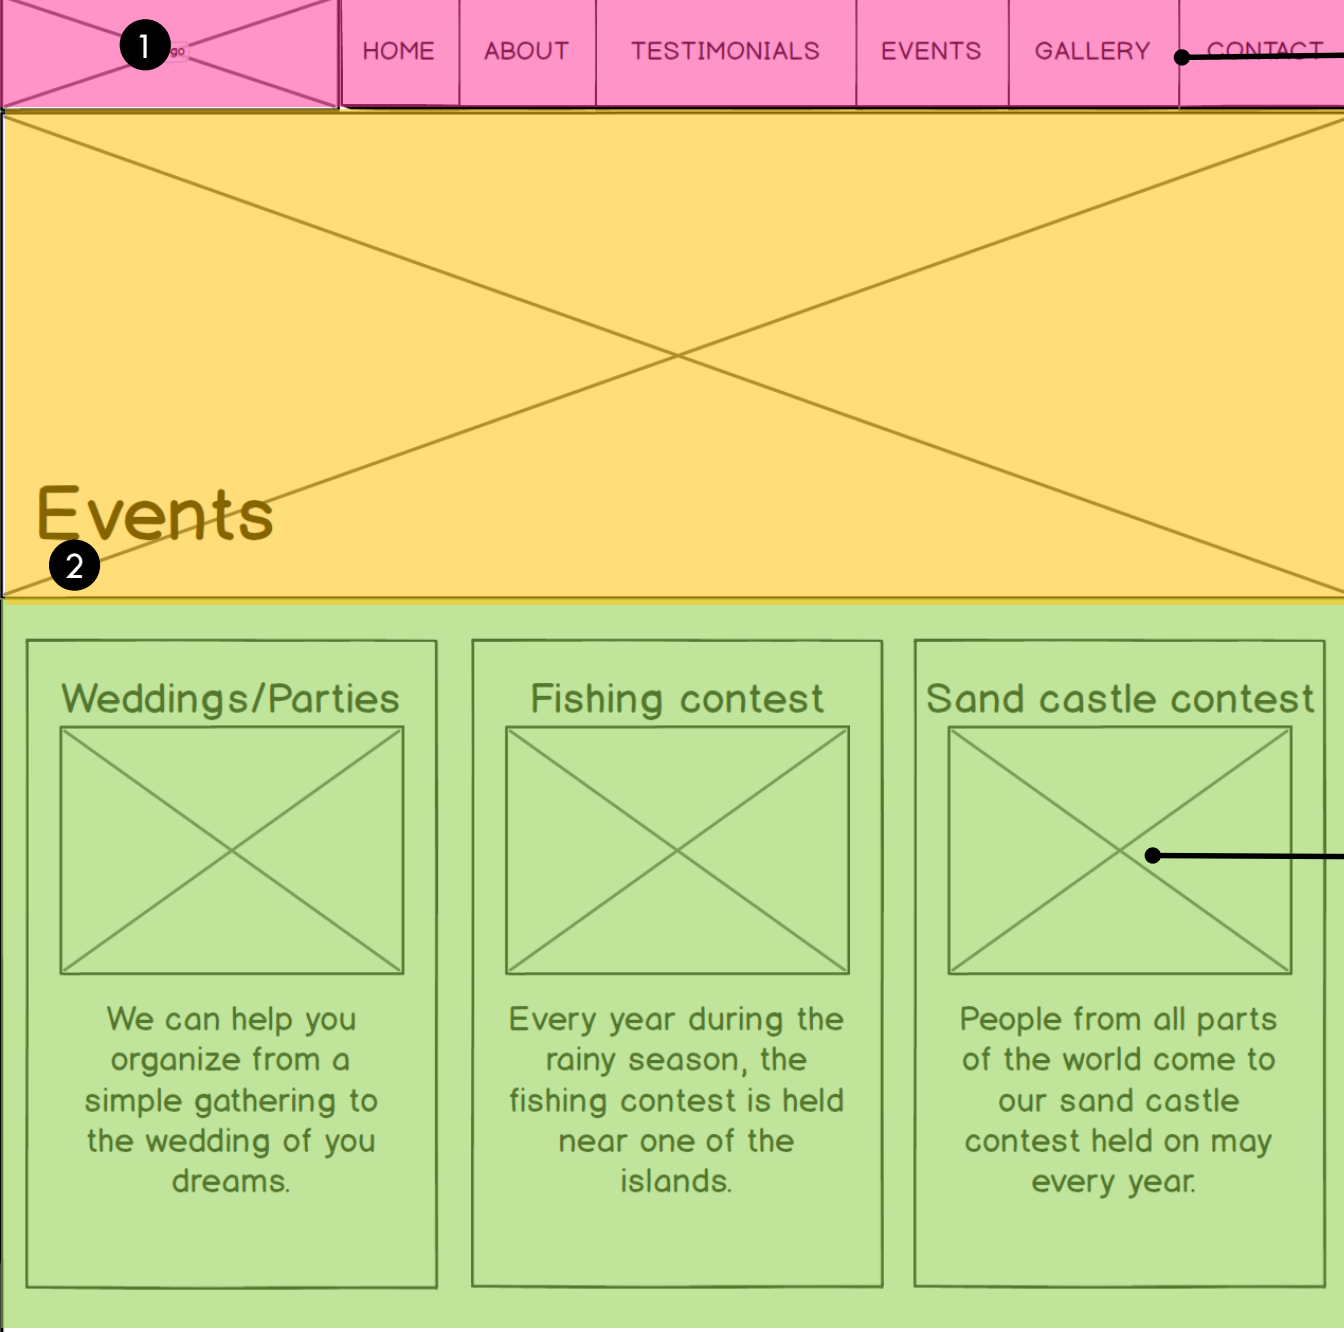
1 HOME ABOUT TESTIMONIALS EVENTS GALLERY CONTACT

Events

2

Weddings/Parties

We can help you organize from a simple gathering to the wedding of you dreams.

Fishing contest

Every year during the rainy season, the fishing contest is held near one of the islands.

Sand castle contest

People from all parts of the world come to our sand castle contest held on may every year.